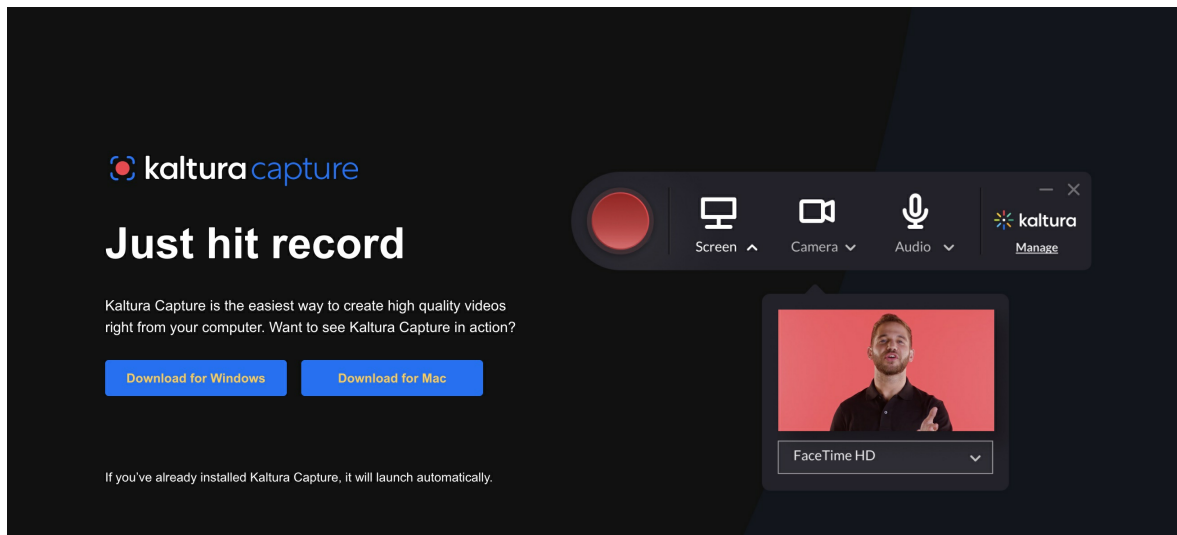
kaltura capture

Just hit record

Kaltura Capture is the easiest way to create high quality videos right from your computer. Want to see Kaltura Capture in action?

Download for Windows

Download for Mac

If you've already installed Kaltura Capture, it will launch automatically.

Screen

Camera

Audio

kaltura

Manage

FaceTime HD